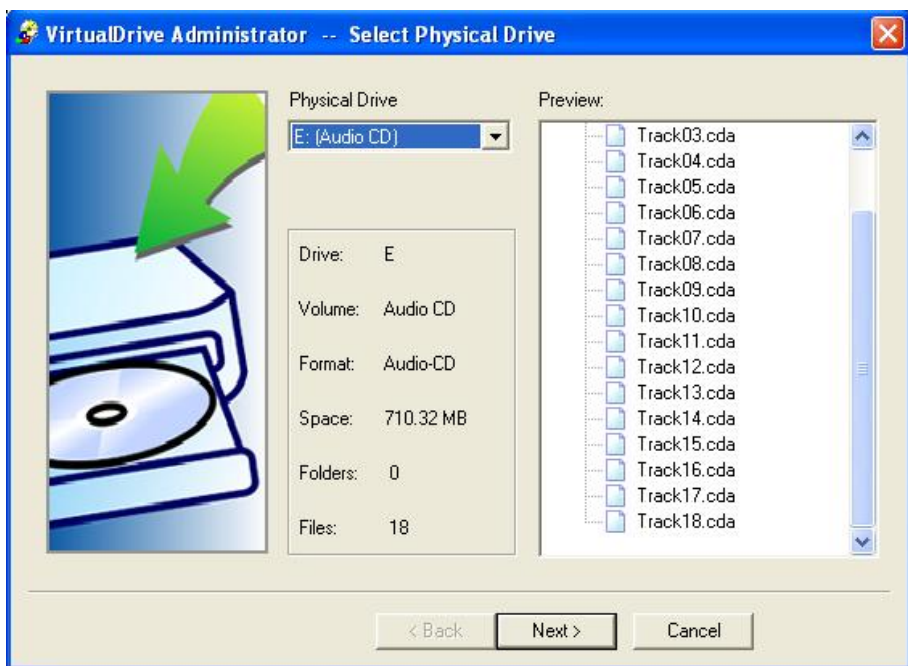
VirtualDrive Administrator -- Select Physical Drive

Physical Drive

E: (Audio CD)

Drive: E

Volume: Audio CD

Format: Audio-CD

Space: 710.32 MB

Folders: 0

Files: 18

Preview:

Track03.cda
Track04.cda
Track05.cda
Track06.cda
Track07.cda
Track08.cda
Track09.cda
Track10.cda
Track11.cda
Track12.cda
Track13.cda
Track14.cda
Track15.cda
Track16.cda
Track17.cda
Track18.cda

< Back Next > Cancel